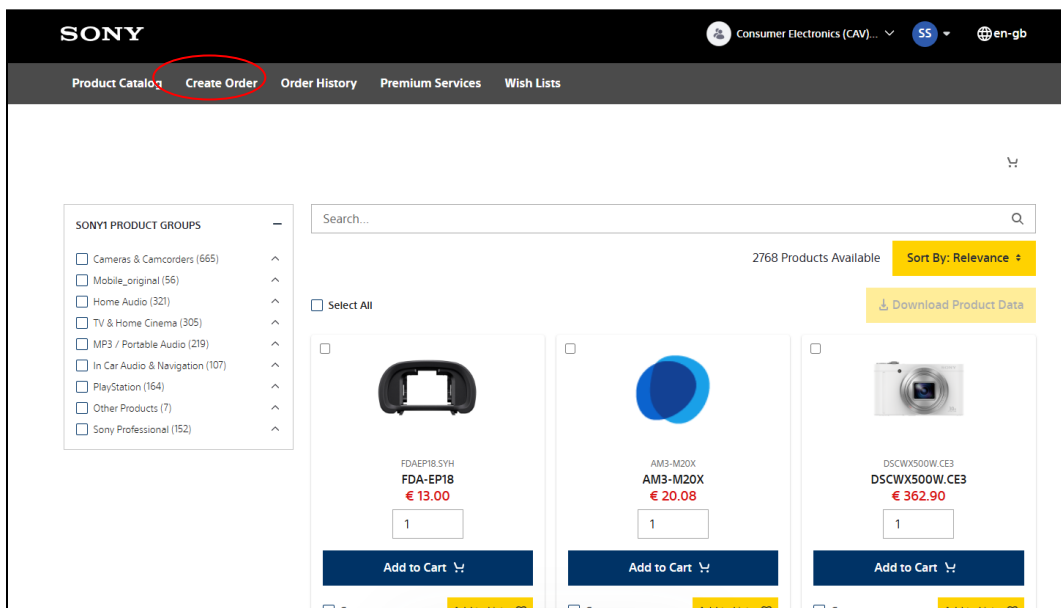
SONY

Consumer Electronics (CAV)... SS en-gb

Product Catalog Create Order Order History Premium Services Wish Lists

SONY1 PRODUCT GROUPS –

Cameras & Camcorders (665)
Mobile_original (56)
Home Audio (321)
TV & Home Cinema (305)
MP3 / Portable Audio (219)
In Car Audio & Navigation (107)
PlayStation (164)
Other Products (7)
Sony Professional (152)

Search...

2768 Products Available Sort By: Relevance

Select All

Download Product Data

FDAEP18.SYH
FDA-EP18
€ 13.00
1
Add to Cart

AM3-M20X
AM3-M20X
€ 20.08
1
Add to Cart

DSCWX500W.CE3
DSCWX500W.CE3
€ 362.90
1
Add to Cart